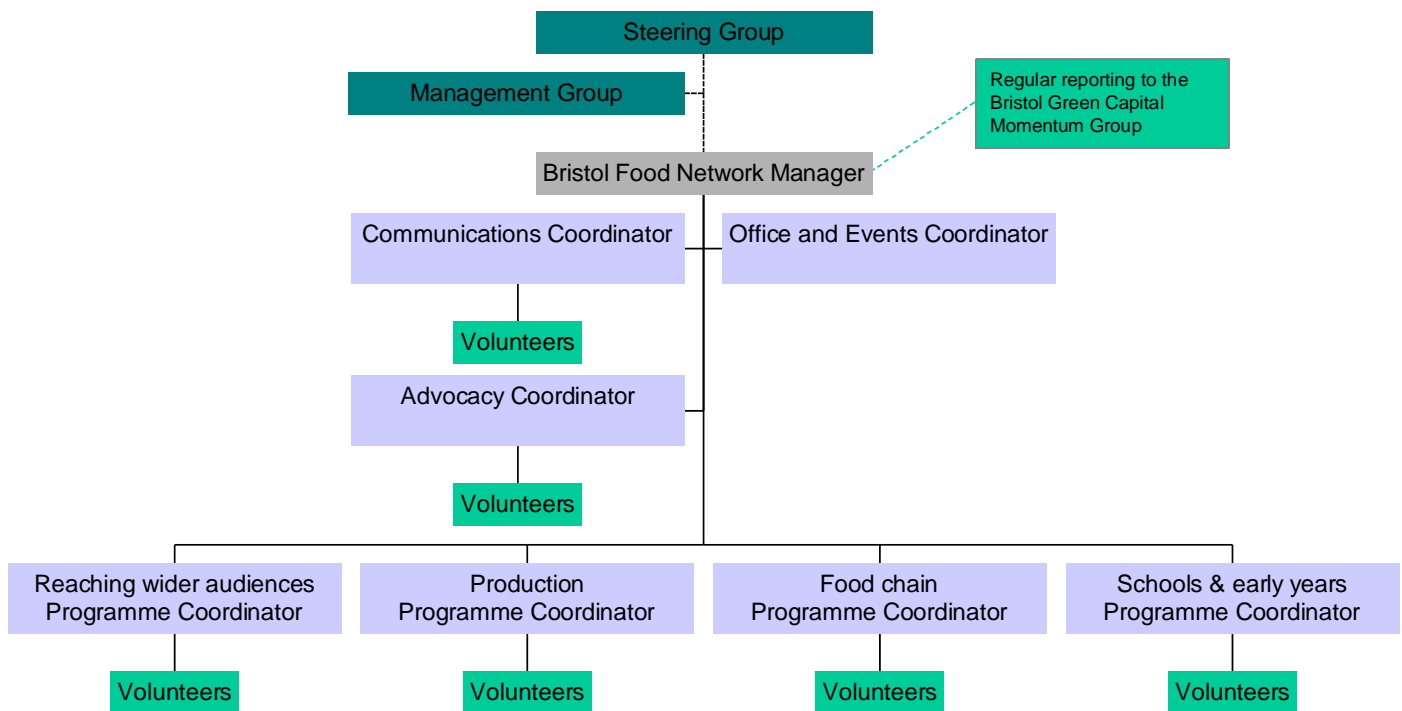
Steering Group

Management Group

Regular reporting to the Bristol Green Capital Momentum Group

Bristol Food Network Manager

Communications Coordinator

Office and Events Coordinator

Volunteers

Advocacy Coordinator

Volunteers

Reaching wider audiences Programme Coordinator

Production Programme Coordinator

Food chain Programme Coordinator

Schools & early years Programme Coordinator

Volunteers

Volunteers

Volunteers

Volunteers